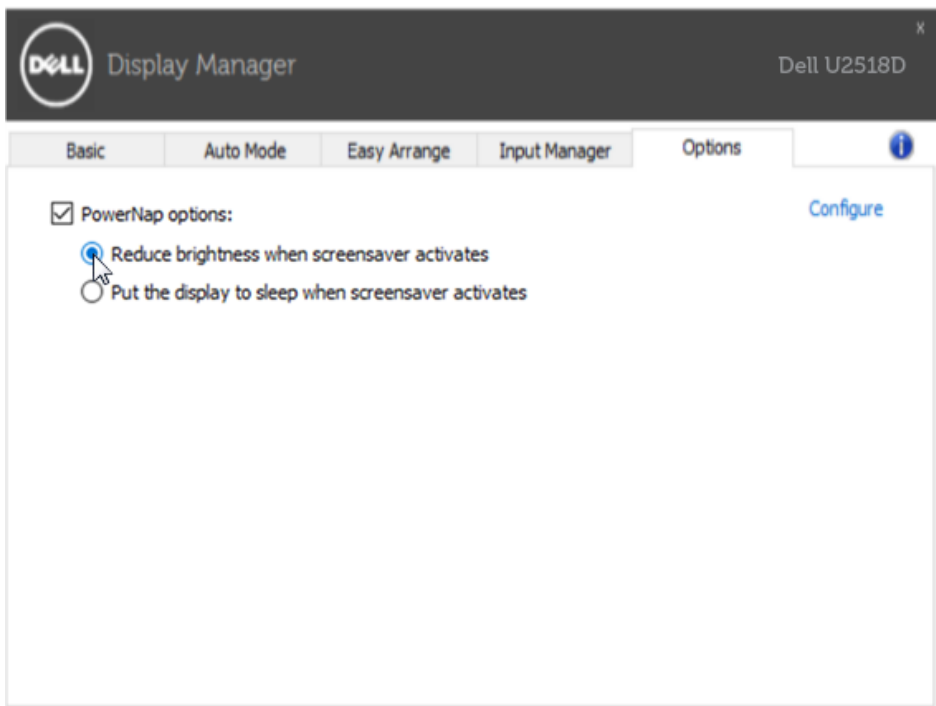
DELL Display Manager

Dell U2518D

x

Basic | Auto Mode | Easy Arrange | Input Manager | Options

PowerNap options:

Configure

Reduce brightness when screensaver activates

Put the display to sleep when screensaver activates